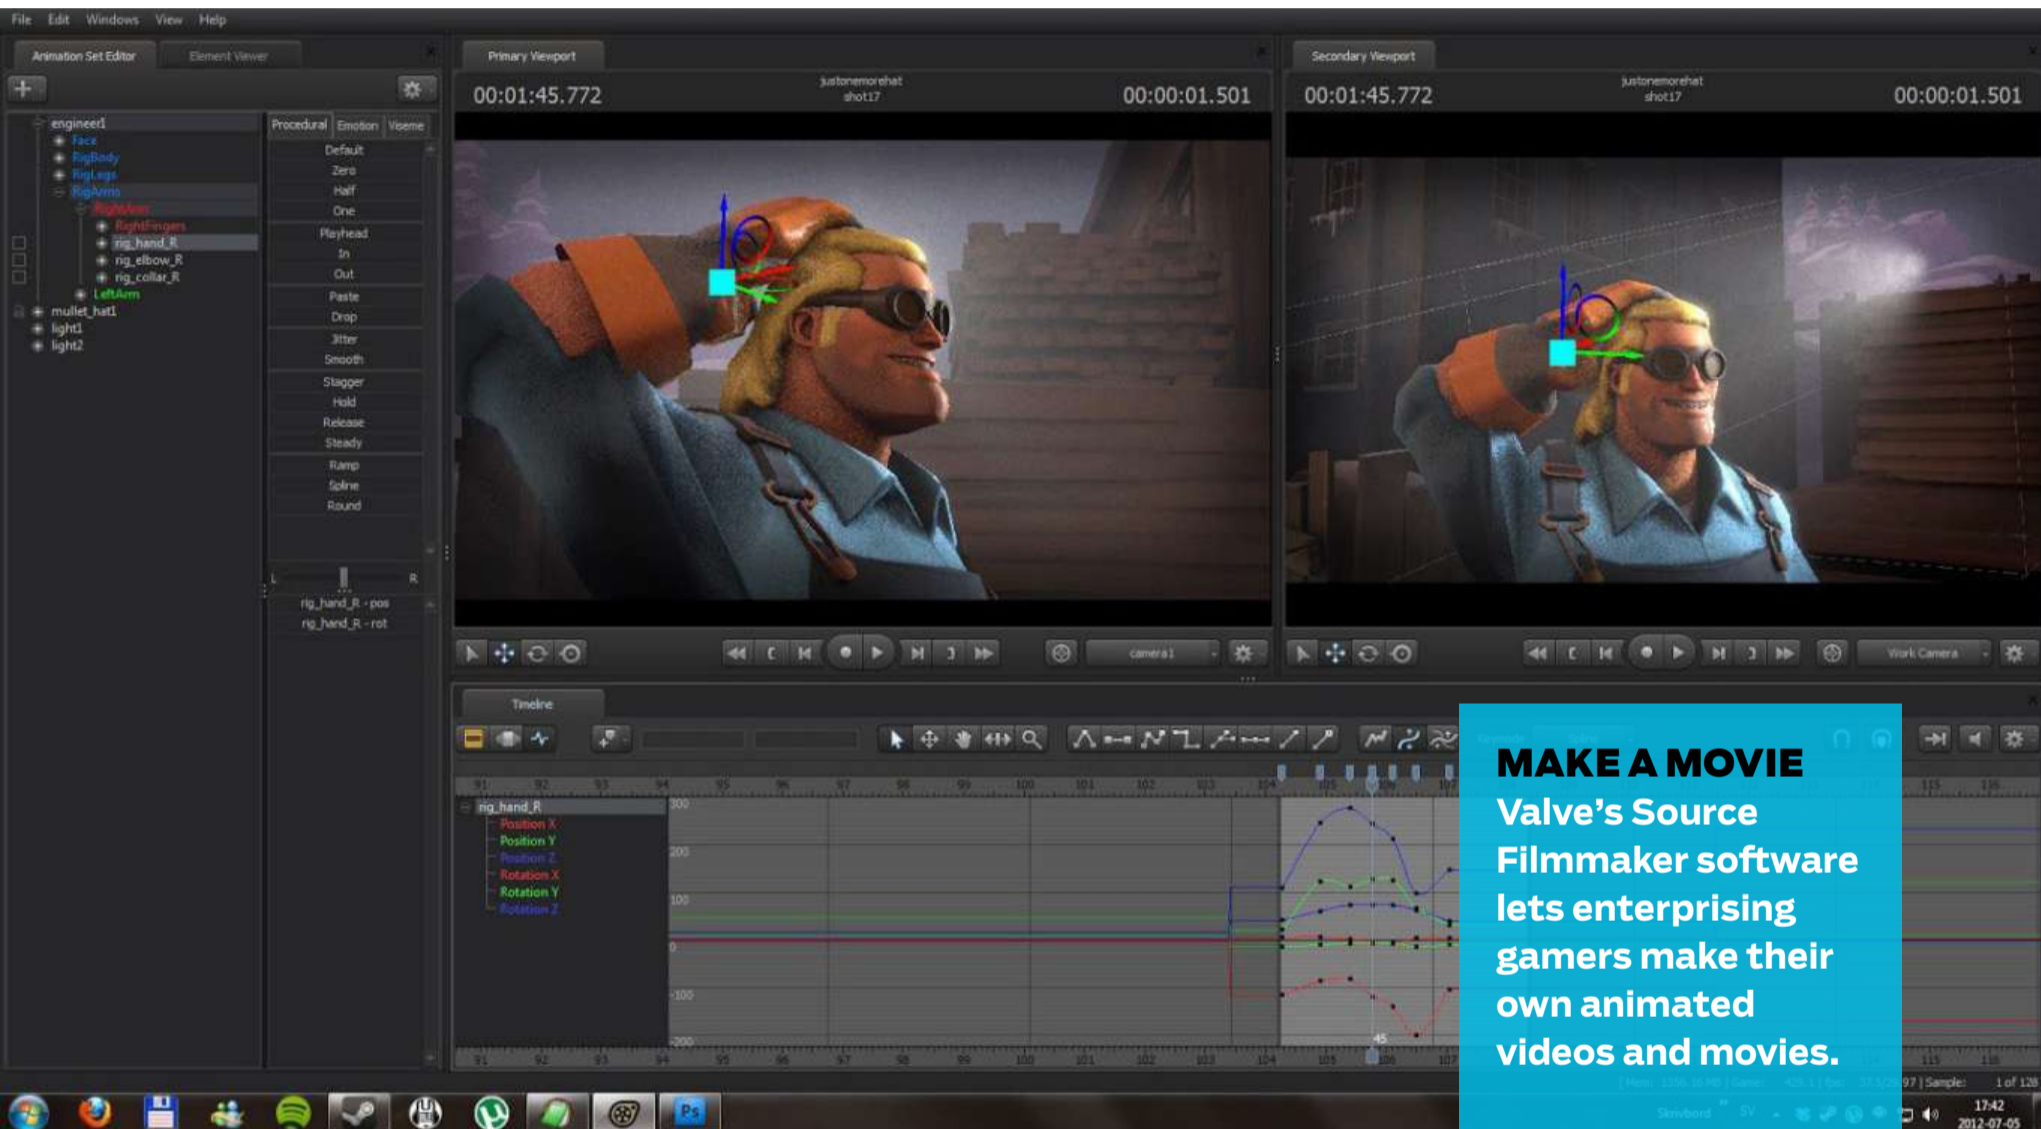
File Edit Windows View Help

Animation Set Editor Element Viewer

engineer1
Face
RigBody
RigLegs
RigArms
RightArm
RightFingers
rig_hand_R
rig_elbow_R
rig_collar_R
LeftArm
mullet_hat1
light1
light2

Procedural Emotion Viseme

Default
Zero
Half
One
Playhead
In
Out
Paste
Drop
Jitter
Smooth
Stagger
Hold
Release
Steady
Ramp
Spline
Round

L R

rig_hand_R - pos
rig_hand_R - rot

Primary Viewport

00:01:45.772 justonemorehat shot17 00:00:01.501

camera1

Secondary Viewport

00:01:45.772 justonemorehat shot17 00:00:01.501

Work Camera

Timeline

rig_hand_R
Position X
Position Y
Position Z
Rotation X
Rotation Y
Rotation Z

300
200
100
0
-100
-200

91 92 93 94 95 96 97 98 99 100 101 102 103 104 105 106 107 115 116

1 of 128

17:42
2012-07-05

MAKE A MOVIE
Valve's Source Filmmaker software lets enterprising gamers make their own animated videos and movies.